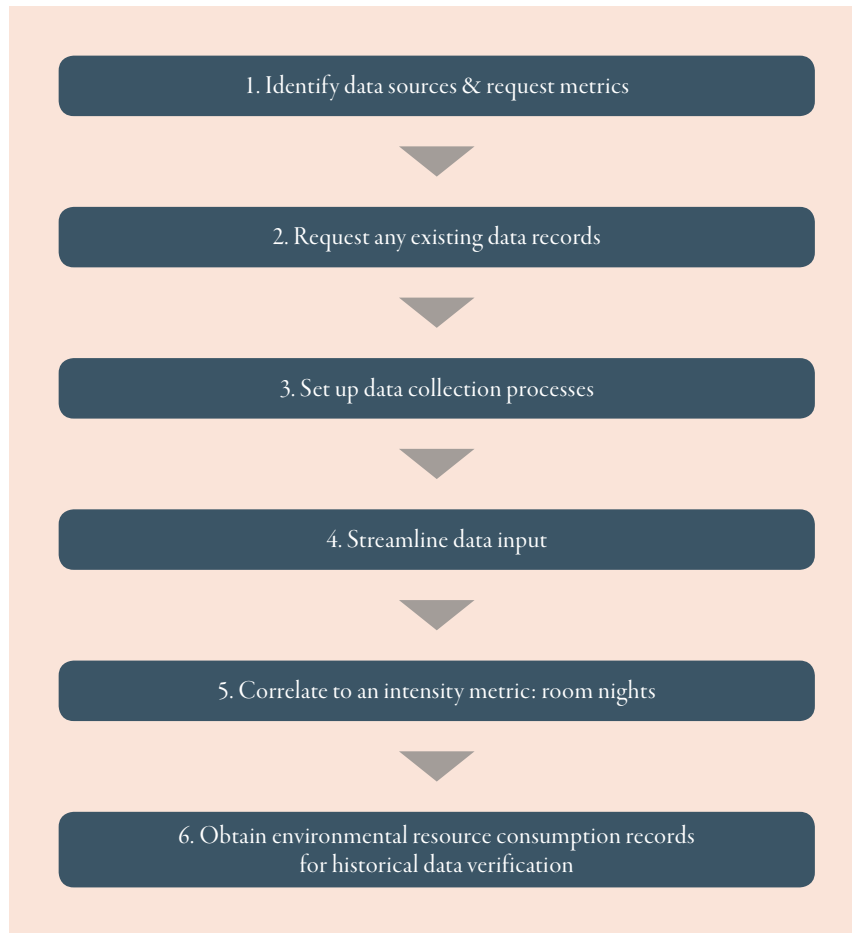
1. Identify data sources & request metrics

2. Request any existing data records

3. Set up data collection processes

4. Streamline data input

5. Correlate to an intensity metric: room nights

6. Obtain environmental resource consumption records for historical data verification